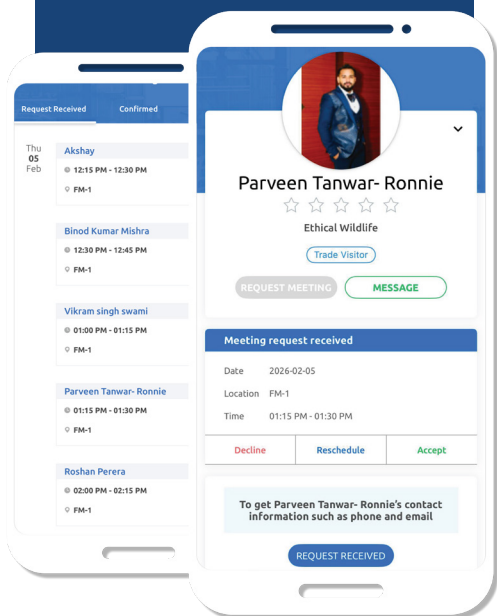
Request Received
Confirmed

Thu
05
Feb

Akshay
12:15 PM - 12:30 PM
FM-1

Binod Kumar Mishra
12:30 PM - 12:45 PM
FM-1

Vikram singh swami
01:00 PM - 01:15 PM
FM-1

Parveen Tanwar- Ronnie
01:15 PM - 01:30 PM
FM-1

Roshan Perera
02:00 PM - 02:15 PM
FM-1

Parveen Tanwar- Ronnie
Ethical Wildlife
Trade Visitor
REQUEST MEETING
MESSAGE

Meeting request received
Date 2026-02-05
Location FM-1
Time 01:15 PM - 01:30 PM

Decline
Reschedule
Accept

To get Parveen Tanwar- Ronnie's contact information such as phone and email

REQUEST RECEIVED